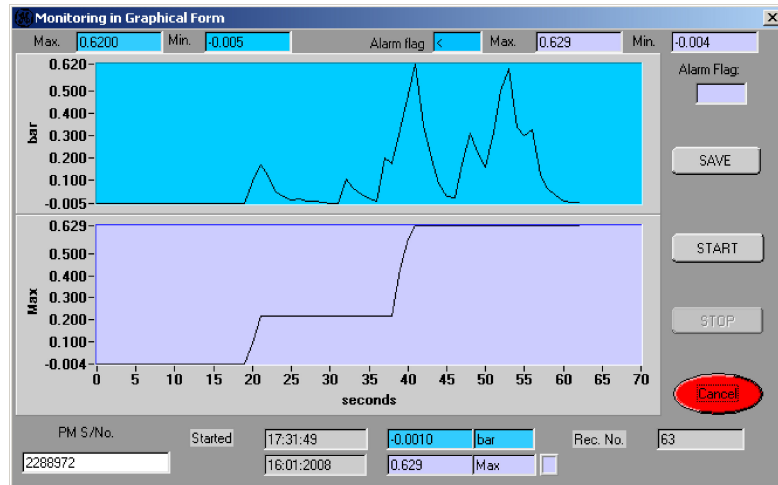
Monitoring in Graphical Form

Max. 0.6200 Min. -0.005 Alarm flag < Max. 0.629 Min. -0.004

Alarm Flag:

0.620
0.500
0.400
0.300
0.200
0.100
-0.005
bar

0.629
0.500
0.400
0.300
0.200
0.100
-0.004
Max

0 5 10 15 20 25 30 35 40 45 50 55 60 65 70
seconds

SAVE

START

STOP

Cancel

PM S/No.
2288972

Started 17:31:49
16:01:2008

-0.0010 bar
0.629 Max

Rec. No. 63